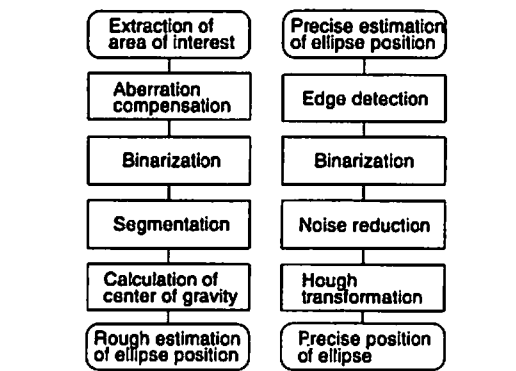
Extraction of area of interest

Aberration compensation

Binarization

Segmentation

Calculation of center of gravity

Rough estimation of ellipse position

Precise estimation of ellipse position

Edge detection

Binarization

Noise reduction

Hough transformation

Precise position of ellipse